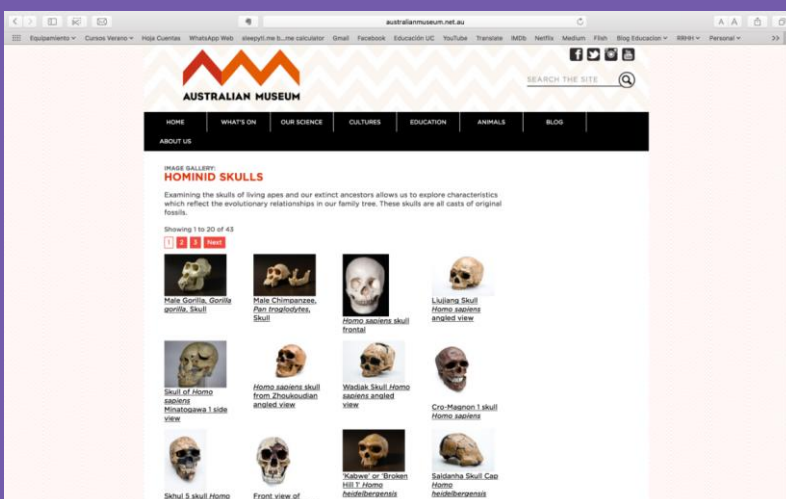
australianmuseum.net.au

Equipamiento ∨ Cursos Verano ∨ Hoja Cuentas WhatsApp Web sleepyti.me b...me calculator Gmail Facebook Educación UC YouTube Translate IMDb Netflix Medium Flish Blog Educacion ∨ RRHH ∨ Personal ∨ >>

AUSTRALIAN MUSEUM

SEARCH THE SITE

HOME WHAT'S ON OUR SCIENCE CULTURES EDUCATION ANIMALS BLOG ABOUT US

IMAGE GALLERY:
HOMINID SKULLS

Examining the skulls of living apes and our extinct ancestors allows us to explore characteristics which reflect the evolutionary relationships in our family tree. These skulls are all casts of original fossils.

Showing 1 to 20 of 43

1 2 3 Next

Male Gorilla, Gorilla gorilla, Skull

Male Chimpanzee, Pan troglodytes, Skull

Homo sapiens skull frontal

Liujiang Skull Homo sapiens angled view

Skull of Homo sapiens Minatogawa 1 side view

Homo sapiens skull from Zhoukoudian angled view

Wadjak Skull Homo sapiens angled view

Cro-Magnon 1 skull Homo sapiens

Skhul 5 skull Homo

Front view of

'Kabwe' or 'Broken Hill 1' Homo heidelbergensis

Saldanha Skull Cap Homo heidelbergensis